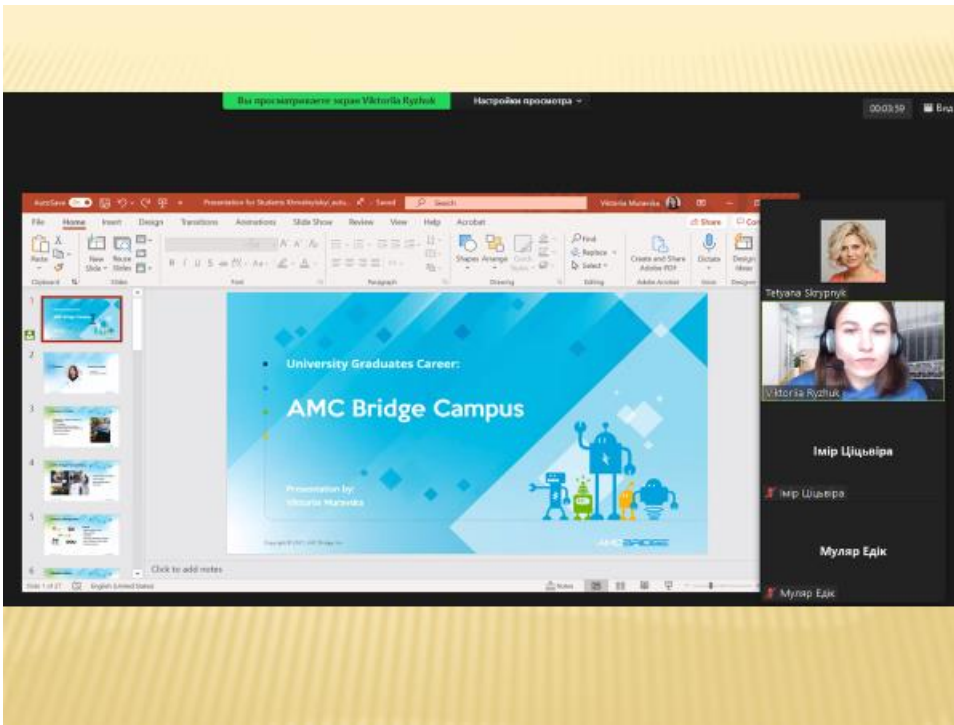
Вы просматриваете экран Viktoriia Ryzhuk

Настройки просмотра

00:03:59

Вид

AutoSave

Presentation for Students Khmelnytskyi_edu... • Saved

Search

Victoria Murevska

File Home Insert Design Transitions Animations Slide Show Review View Help Acrobat

Share

Paste

New Slide

Reuse Slides

Shapes Arrange Quick Styles

Find Replace Select

Create and Share Adobe PDF

Dictate

Design Ideas

Clipboard Slides Font Paragraph Drawing Editing Adobe Acrobat Voice Designer

1

2

3

4

5

6

University Graduates Career:

AMC Bridge Campus

Presentation by: Viktoria Murevska

Copyright © 2021 AMC Bridge Inc.

AMC BRIDGE

Click to add notes

Slide 1 of 27 English (United States)

Notes

Tetyana Skrypnyk

Viktoriia Ryzhuk

Імір Ціцьвіра

Імір Ціцьвіра

Муляр Едік

Муляр Едік